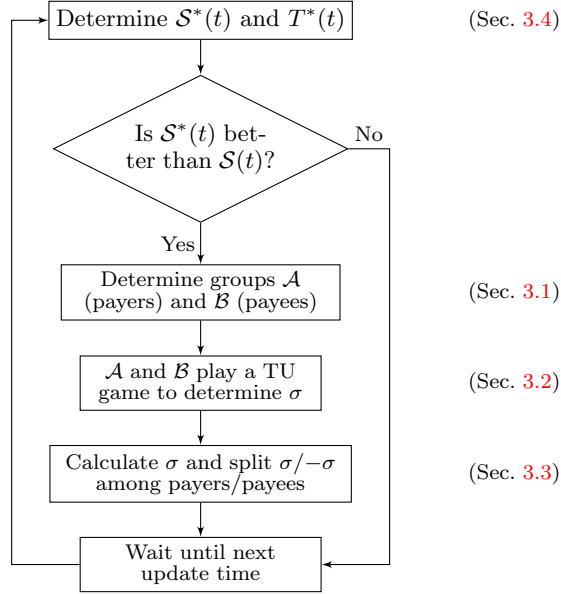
Determine $\mathcal{S}^*(t)$ and $T^*(t)$

(Sec. 3.4)

Is $\mathcal{S}^*(t)$ better than $\mathcal{S}(t)$?

No

Yes

Determine groups $\mathcal{A}$ (payers) and $\mathcal{B}$ (payees)

(Sec. 3.1)

$\mathcal{A}$ and $\mathcal{B}$ play a TU game to determine $\sigma$

(Sec. 3.2)

Calculate $\sigma$ and split $\sigma/-\sigma$ among payers/payees

(Sec. 3.3)

Wait until next update time